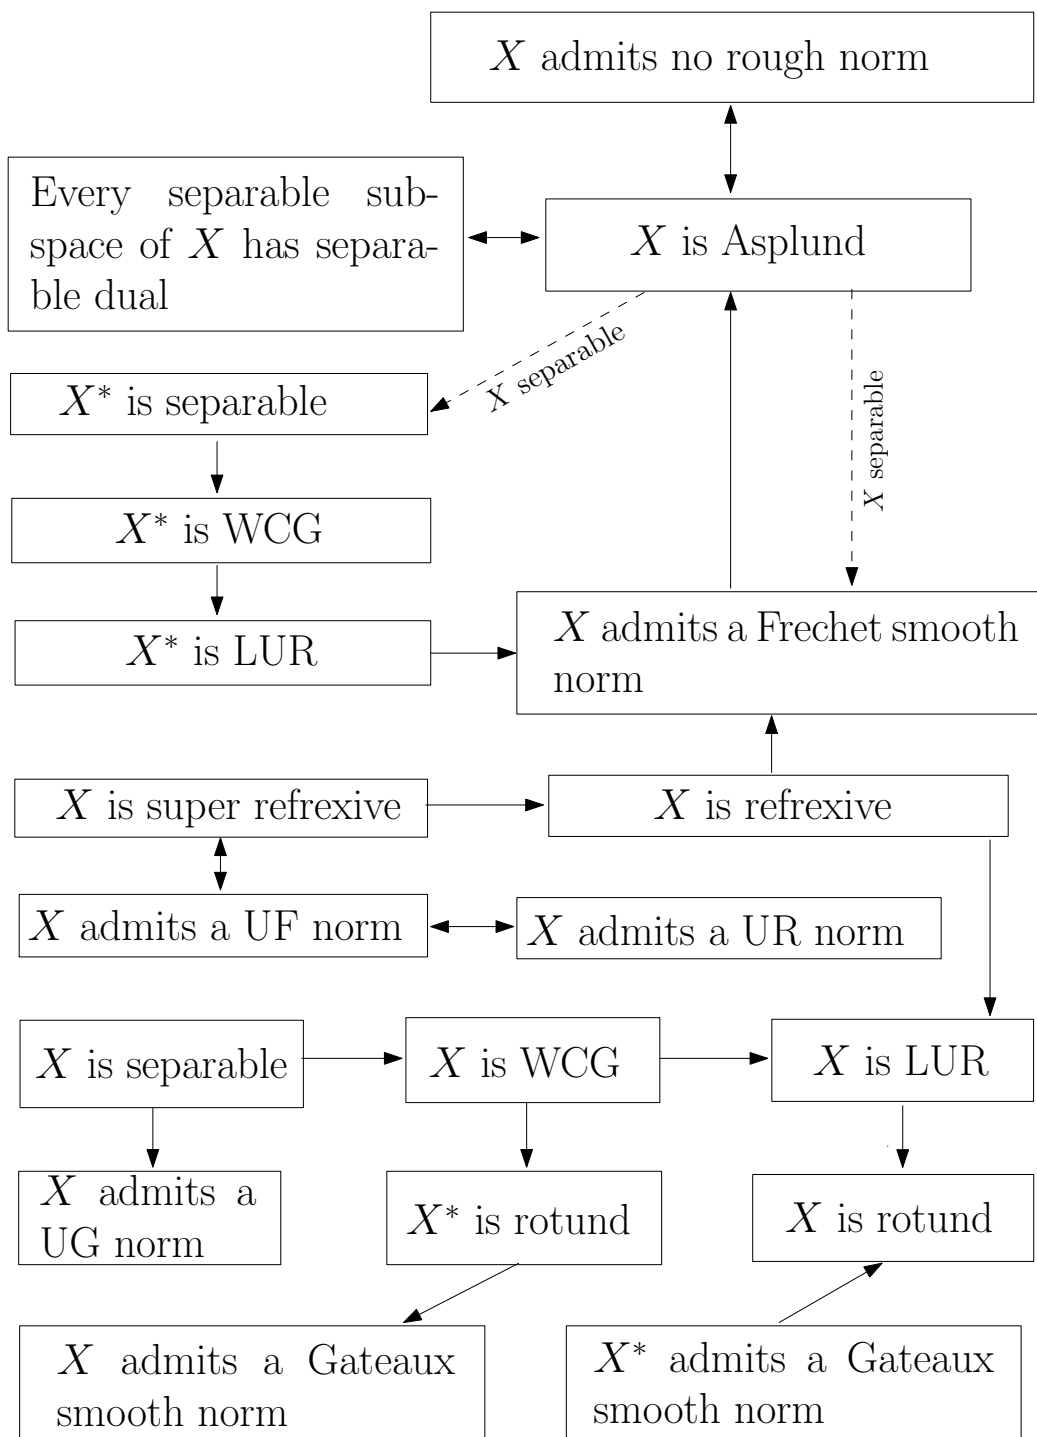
$X$ admits no rough norm

Every separable subspace of $X$ has separable dual

$X$ is Asplund

X separable

$X^*$ is separable

X separable

$X^*$ is WCG

$X^*$ is LUR

$X$ admits a Frechet smooth norm

$X$ is super refrexive

$X$ is refrexive

$X$ admits a UF norm

$X$ admits a UR norm

$X$ is separable

$X$ is WCG

$X$ is LUR

$X$ admits a UG norm

$X^*$ is rotund

$X$ is rotund

$X$ admits a Gateaux smooth norm

$X^*$ admits a Gateaux smooth norm